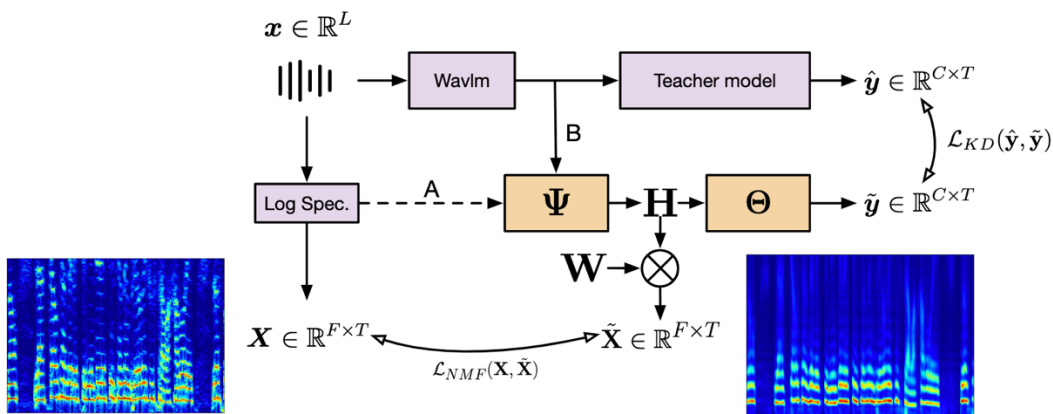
$\boldsymbol{x} \in \mathbb{R}^{L}$

Wavlm

Teacher model

$\hat{\boldsymbol{y}} \in \mathbb{R}^{C \times T}$

B

$\mathcal{L}_{KD}(\hat{\mathbf{y}}, \tilde{\mathbf{y}})$

Log Spec.

A

$\boldsymbol{\Psi}$

$\mathbf{H}$

$\boldsymbol{\Theta}$

$\tilde{\boldsymbol{y}} \in \mathbb{R}^{C \times T}$

$\mathbf{W}$

$\otimes$

$\boldsymbol{X} \in \mathbb{R}^{F \times T}$

$\tilde{\mathbf{X}} \in \mathbb{R}^{F \times T}$

$\mathcal{L}_{NMF}(\mathbf{X}, \tilde{\mathbf{X}})$